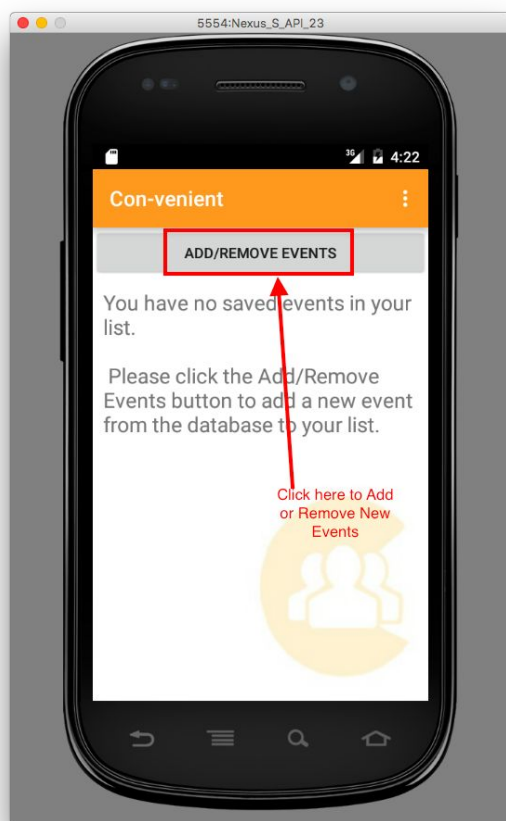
5554:Nexus_S_API_23

3G 4:22

Con-venient

ADD/REMOVE EVENTS

You have no saved events in your list.

Please click the Add/Remove Events button to add a new event from the database to your list.

Click here to Add or Remove New Events